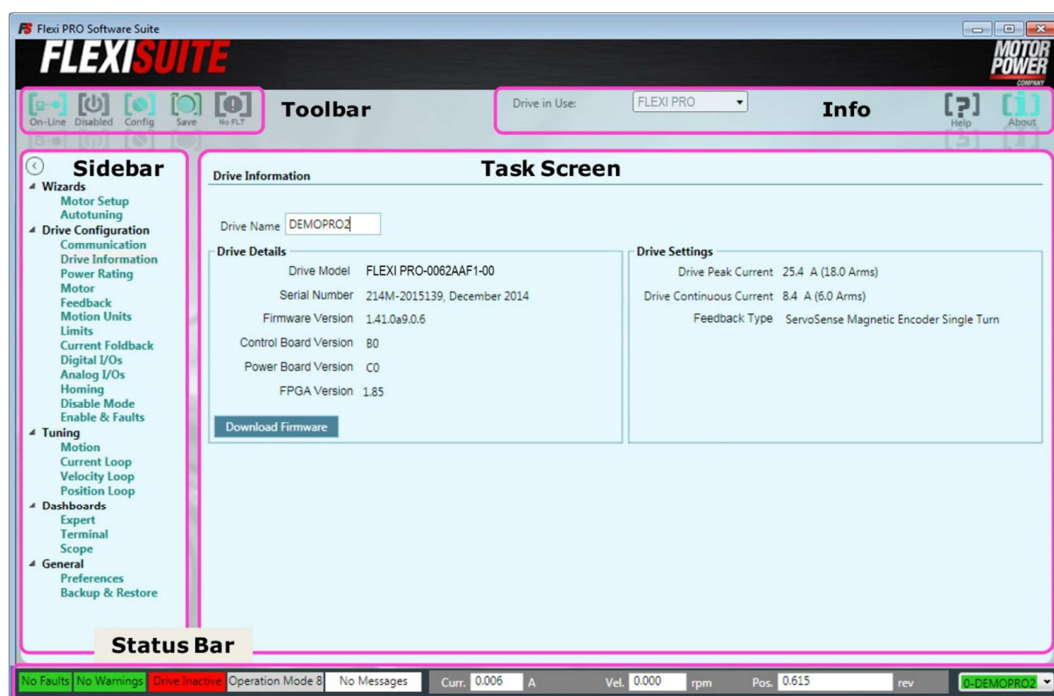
Flexi PRO Software Suite

FLEXISUITE

MOTOR POWER COMPANY

On-Line Disabled Config Save No FLT

Toolbar

Drive in Use: FLEXI PRO

Info

Help About

Sidebar

Wizards
Motor Setup
Autotuning
Drive Configuration
Communication
Drive Information
Power Rating
Motor
Feedback
Motion Units
Limits
Current Foldback
Digital I/Os
Analog I/Os
Homing
Disable Mode
Enable & Faults
Tuning
Motion
Current Loop
Velocity Loop
Position Loop
Dashboards
Expert
Terminal
Scope
General
Preferences
Backup & Restore

Task Screen

Drive Information

Drive Name DEMOPRO2

Drive Details

| | |
|---|---|
| Drive Model | FLEXI PRO-0062AAF1-00 |
| Serial Number | 214M-2015139, December 2014 |
| Firmware Version | 1.41.0a9.0.6 |
| Control Board Version | B0 |
| Power Board Version | C0 |
| FPGA Version | 1.85 |

Download Firmware

Drive Settings

| | |
|---|---|
| Drive Peak Current | 25.4 A (18.0 Arms) |
| Drive Continuous Current | 8.4 A (6.0 Arms) |
| Feedback Type | ServoSense Magnetic Encoder Single Turn |

Status Bar

No Faults No Warnings Drive Inactive Operation Mode 8 No Messages Curr. 0.006 A Vel. 0.000 rpm Pos. 0.615 rev 0-DEMOPRO2